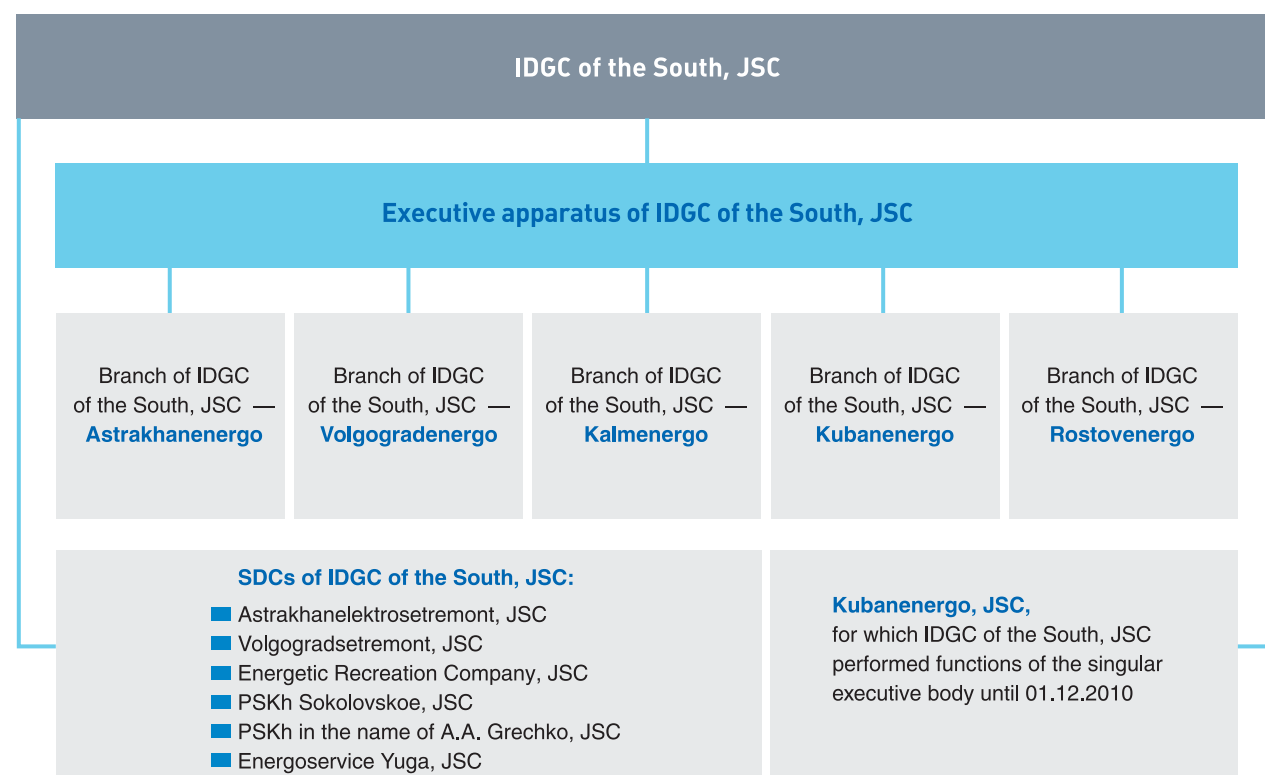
IDGC of the South, JSC

Executive apparatus of IDGC of the South, JSC

Branch of IDGC of the South, JSC — Astrakhanenergo

Branch of IDGC of the South, JSC — Volgogradenergo

Branch of IDGC of the South, JSC — Kalmenergo

Branch of IDGC of the South, JSC — Kubanenergo

Branch of IDGC of the South, JSC — Rostovenergo

SDCs of IDGC of the South, JSC:
Astrakhanelektrosetremont, JSC
Volgogradsetremont, JSC
Energetic Recreation Company, JSC
PSKh Sokolovskoe, JSC
PSKh in the name of A.A. Grechko, JSC
Energoservice Yuga, JSC

Kubanenergo, JSC, for which IDGC of the South, JSC performed functions of the singular executive body until 01.12.2010